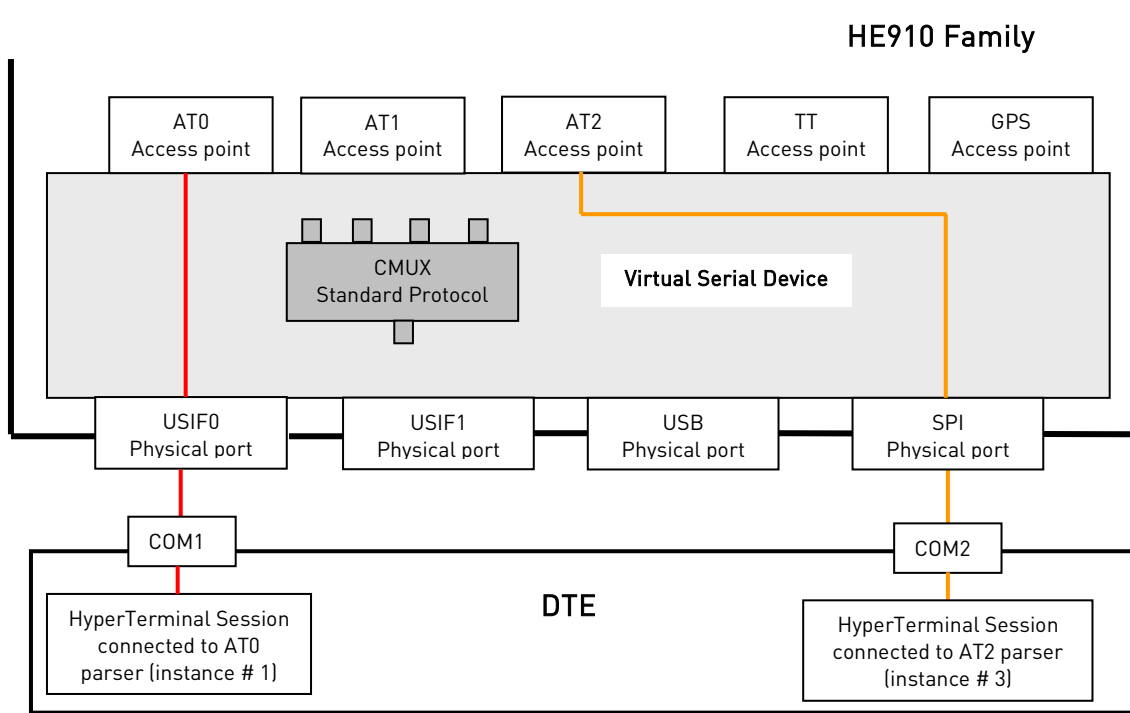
HE910 Family

AT0
Access point

AT1
Access point

AT2
Access point

TT
Access point

GPS
Access point

CMUX
Standard Protocol

Virtual Serial Device

USIF0
Physical port

USIF1
Physical port

USB
Physical port

SPI
Physical port

COM1

COM2

DTE

HyperTerminal Session connected to AT0 parser (instance # 1)

HyperTerminal Session connected to AT2 parser (instance # 3)